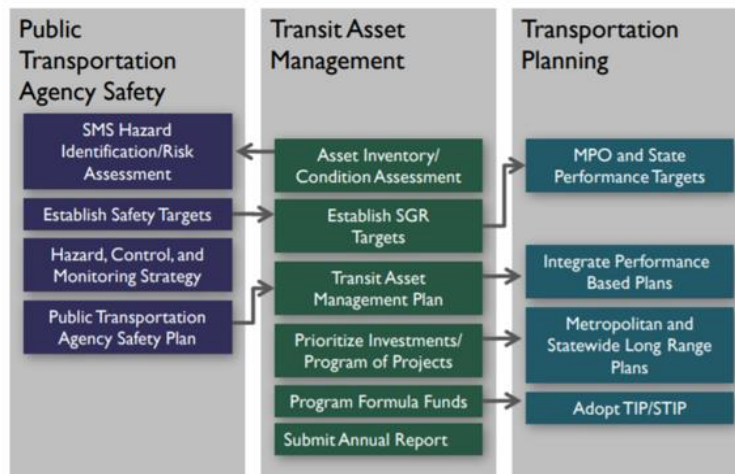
Public Transportation Agency Safety

SMS Hazard Identification/Risk Assessment

Establish Safety Targets

Hazard, Control, and Monitoring Strategy

Public Transportation Agency Safety Plan

Transit Asset Management

Asset Inventory/ Condition Assessment

Establish SGR Targets

Transit Asset Management Plan

Prioritize Investments/ Program of Projects

Program Formula Funds

Submit Annual Report

Transportation Planning

MPO and State Performance Targets

Integrate Performance Based Plans

Metropolitan and Statewide Long Range Plans

Adopt TIP/STIP